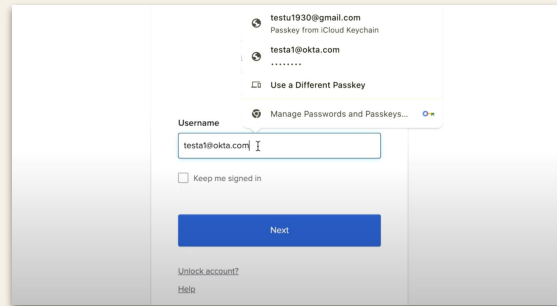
testu1930@gmail.com
Passkey from iCloud Keychain

testa1@okta.com
••••••••

Use a Different Passkey

Manage Passwords and Passkeys...

Username

testa1@okta.com

Keep me signed in

Next

Unlock account?

Help